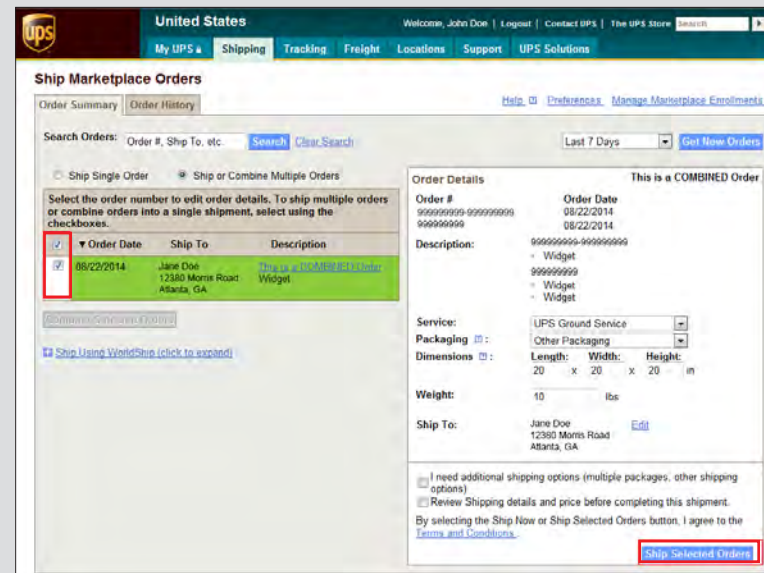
UPS

United States

Welcome, John Doe | Logout | Contact UPS | The UPS Store Search

My UPS | Shipping | Tracking | Freight | Locations | Support | UPS Solutions

Ship Marketplace Orders

Order Summary | Order History

Help | Preferences | Manage Marketplace Enrollments

Search Orders: Order #, Ship To, etc. Search Clear Search

Last 7 Days | Get New Orders

Ship Single Order | Ship or Combine Multiple Orders

Select the order number to edit order details. To ship multiple orders or combine orders into a single shipment, select using the checkboxes.

| | ▼Order Date | Ship To | Description |
|---|---|---|---|
| ☑ | 08/22/2014 | Jane Doe 12380 Morris Road Atlanta, GA | This is a COMBINED Order Widget |

Combine Selected Orders

Ship Using WorldShip (click to expand)

Order Details | This is a COMBINED Order

Order # 999999999-999999999 999999999

Order Date 08/22/2014 08/22/2014

Description: 999999999-999999999 - Widget 999999999 - Widget - Widget

Service: UPS Ground Service

Packaging : Other Packaging

Dimensions : Length: 20 x Width: 20 x Height: 20 in

Weight: 10 lbs

Ship To: Jane Doe 12380 Morris Road Atlanta, GA Edit

I need additional shipping options (multiple packages, other shipping options)

Review Shipping details and price before completing this shipment.

By selecting the Ship Now or Ship Selected Orders button, I agree to the Terms and Conditions.

Ship Selected Orders